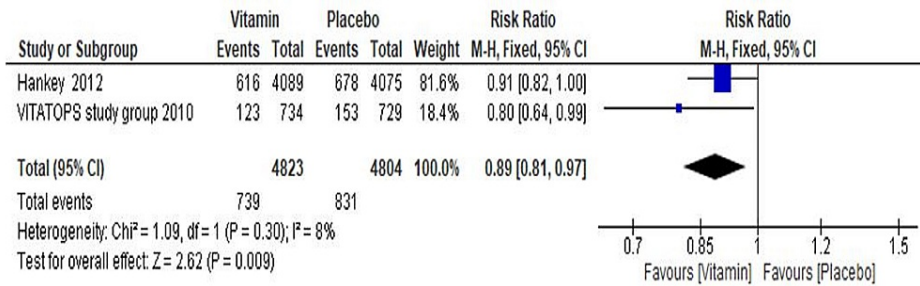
| Study or Subgroup | Vitamin Events | Vitamin Total | Placebo Events | Placebo Total | Weight | Risk Ratio M-H, Fixed, 95% CI |
|---|---|---|---|---|---|---|
| Hankey 2012 | 616 | 4089 | 678 | 4075 | 81.6% | 0.91 [0.82, 1.00] |
| VITATOPS study group 2010 | 123 | 734 | 153 | 729 | 18.4% | 0.80 [0.64, 0.99] |
| Total (95% CI) | | 4823 | | 4804 | 100.0% | 0.89 [0.81, 0.97] |
| Total events | 739 | | 831 | | | |

Heterogeneity: Chi² = 1.09, df = 1 (P = 0.30); I² = 8%

Test for overall effect: Z = 2.62 (P = 0.009)

Risk Ratio
M-H, Fixed, 95% CI

0.7 0.85 1 1.2 1.5

Favours [Vitamin] Favours [Placebo]